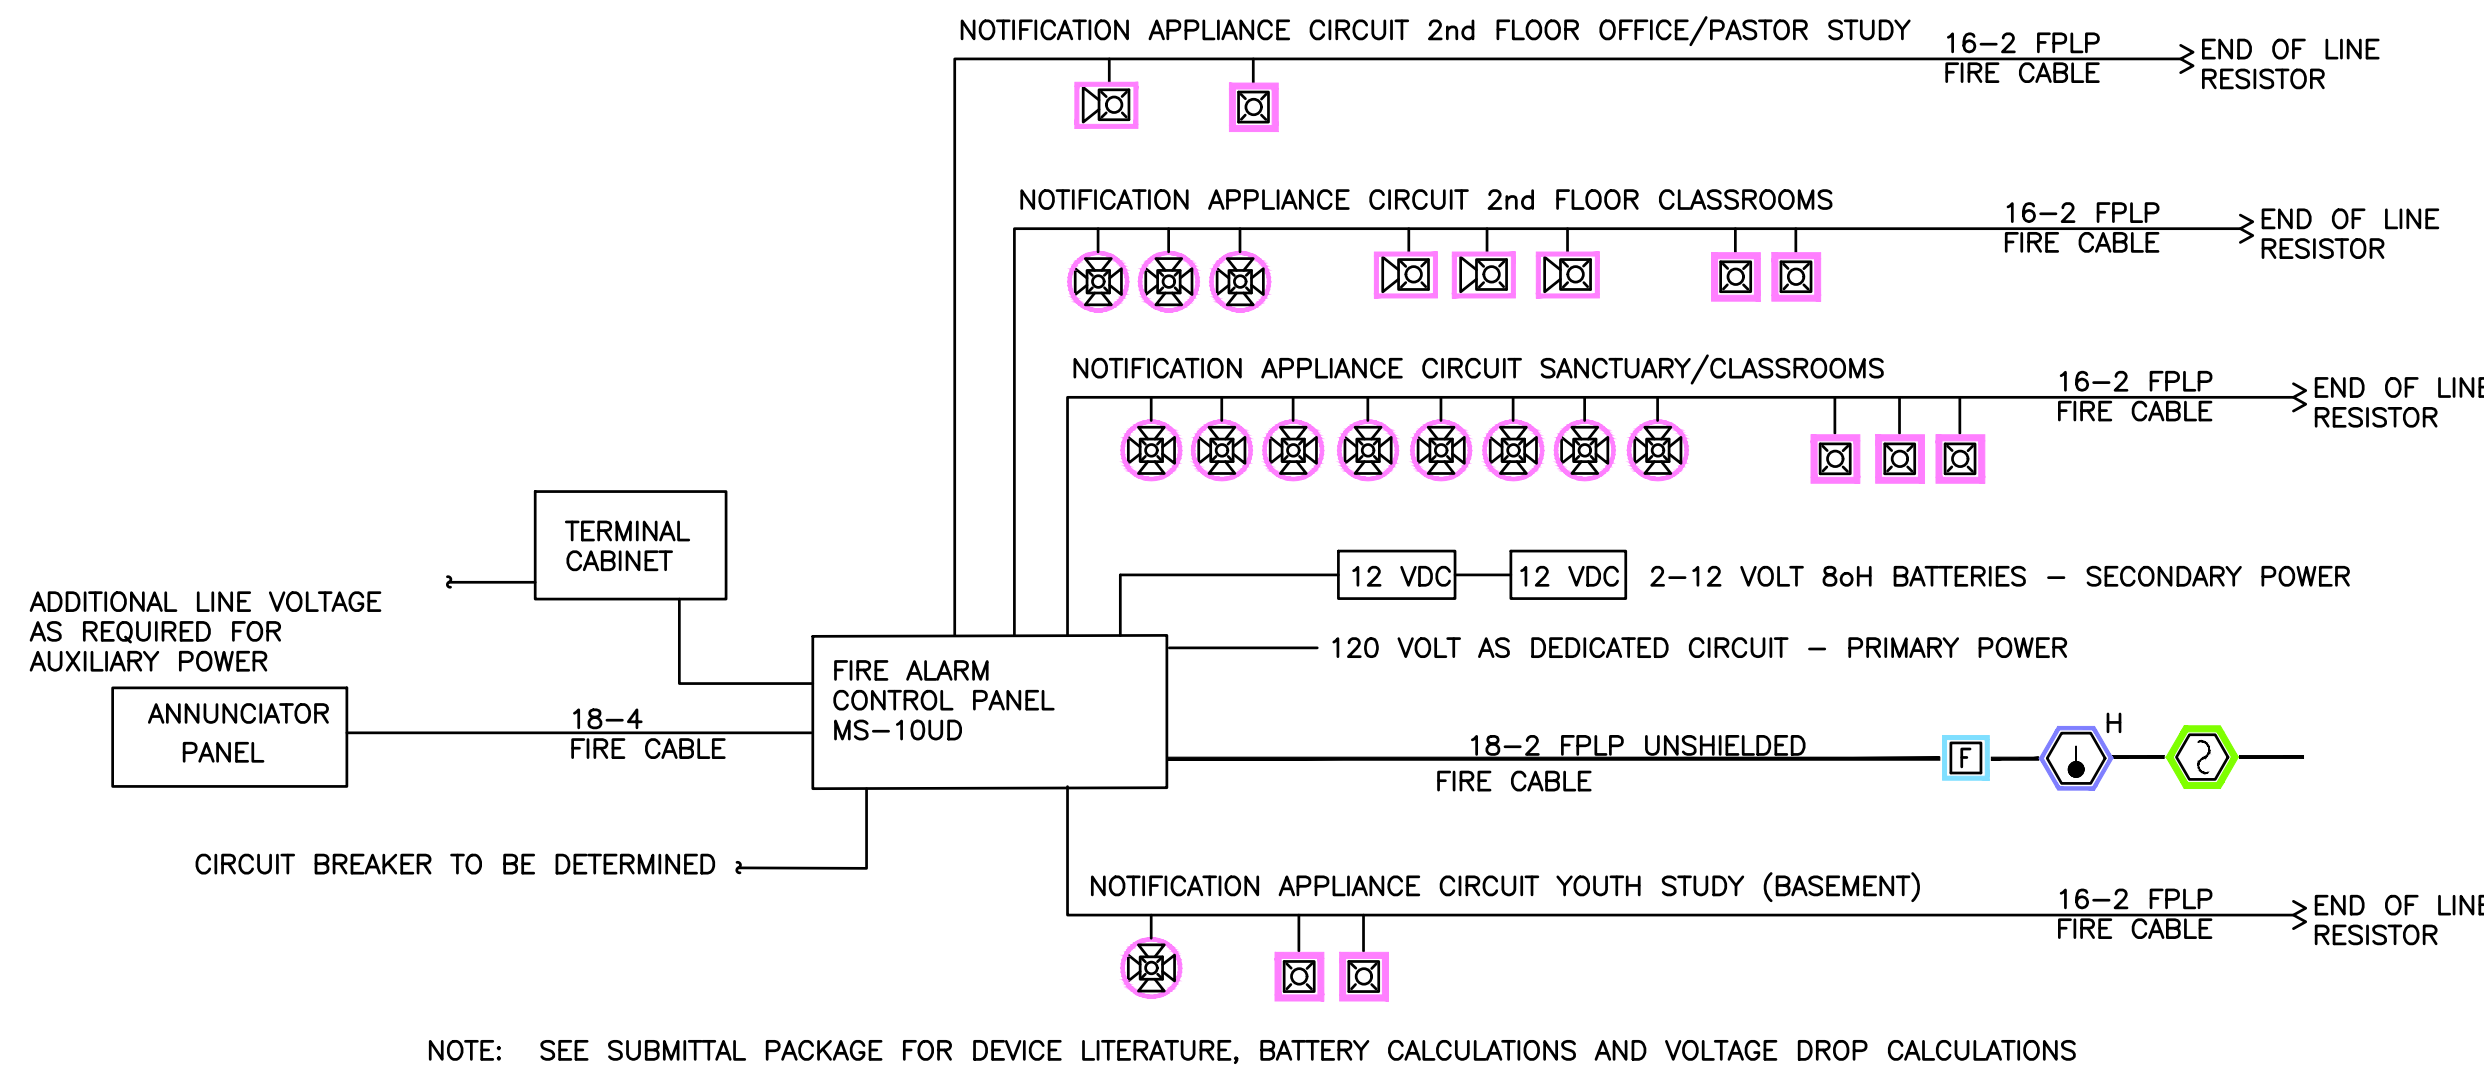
NOTIFICATION APPLIANCE CIRCUIT 2nd FLOOR OFFICE/PASTOR STUDY

16–2 FPLP FIRE CABLE

END OF LINE RESISTOR

NOTIFICATION APPLIANCE CIRCUIT 2nd FLOOR CLASSROOMS

16–2 FPLP FIRE CABLE

END OF LINE RESISTOR

NOTIFICATION APPLIANCE CIRCUIT SANCTUARY/CLASSROOMS

16–2 FPLP FIRE CABLE

END OF LINE RESISTOR

TERMINAL CABINET

12 VDC

12 VDC

2–12 VOLT 8oH BATTERIES – SECONDARY POWER

ADDITIONAL LINE VOLTAGE AS REQUIRED FOR AUXILIARY POWER

FIRE ALARM CONTROL PANEL MS–10UD

120 VOLT AS DEDICATED CIRCUIT – PRIMARY POWER

ANNUNCIATOR PANEL

18–4 FIRE CABLE

18–2 FPLP UNSHIELDED FIRE CABLE

F

H

CIRCUIT BREAKER TO BE DETERMINED

NOTIFICATION APPLIANCE CIRCUIT YOUTH STUDY (BASEMENT)

16–2 FPLP FIRE CABLE

END OF LINE RESISTOR

NOTE: SEE SUBMITTAL PACKAGE FOR DEVICE LITERATURE, BATTERY CALCULATIONS AND VOLTAGE DROP CALCULATIONS